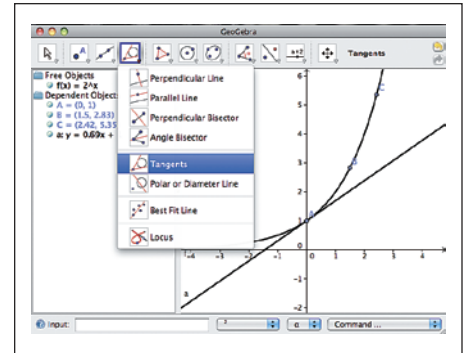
GeoGebra

Tangents

Free Objects
f(x) = 2^x
Dependent Object
A = (0, 1)
B = (1.5, 2.83)
C = (2.42, 5.35
a: y = 0.69x +

Perpendicular Line
Parallel Line
Perpendicular Bisector
Angle Bisector
Tangents
Polar or Diameter Line
Best Fit Line
Locus

6
5
4
3
2
1
0
-1
-2
-3
-4
-3
-2
-1
1
2
3
4

C
B
A
a

Input:
Command ...